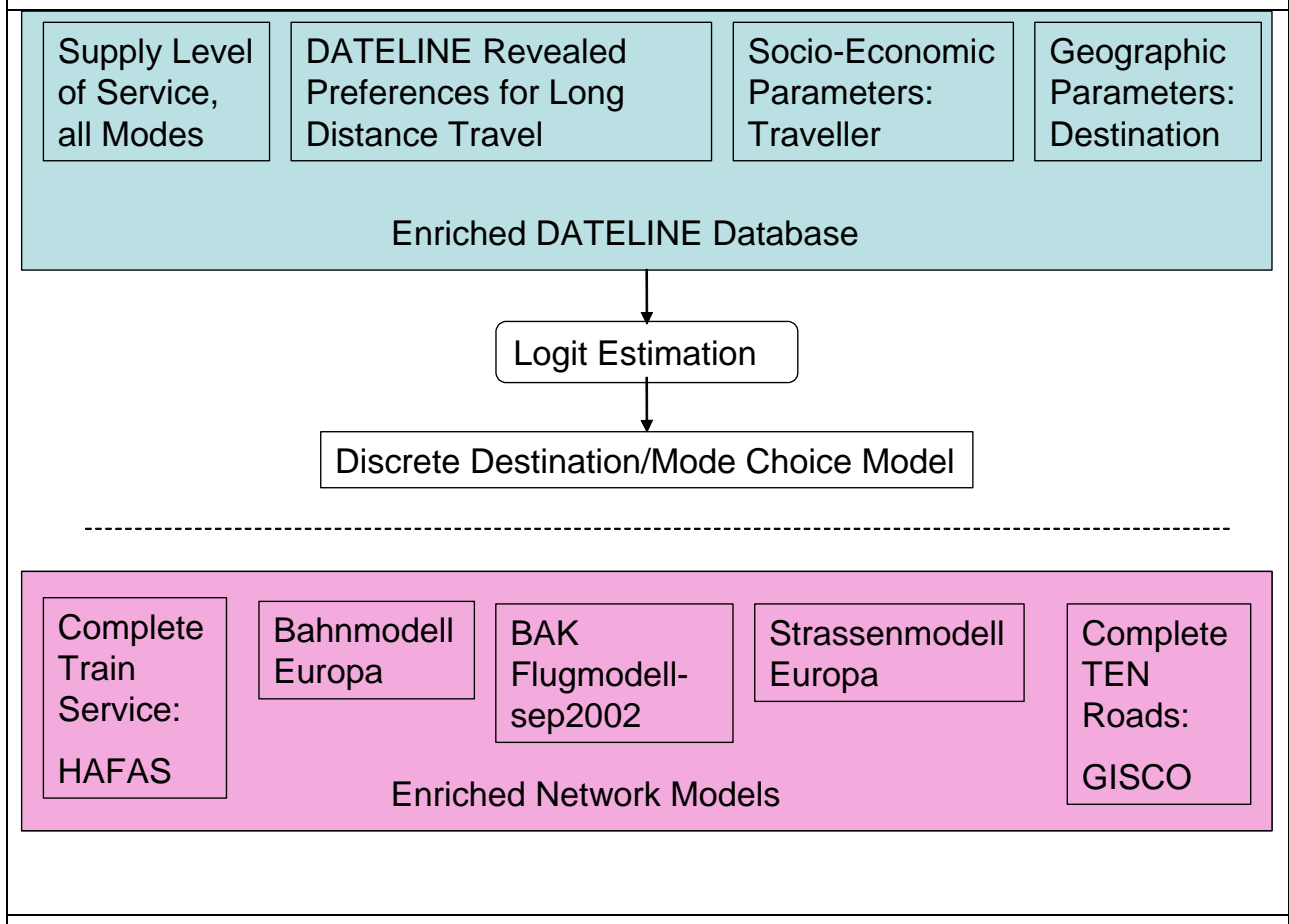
Supply Level of Service, all Modes

DATELINE Revealed Preferences for Long Distance Travel

Socio-Economic Parameters: Traveller

Geographic Parameters: Destination

Enriched DATELINE Database

Logit Estimation

Discrete Destination/Mode Choice Model

Complete Train Service:

HAFAS

Bahnmodell Europa

BAK Flugmodell-sep2002

Strassenmodell Europa

Complete TEN Roads:

GISCO

Enriched Network Models